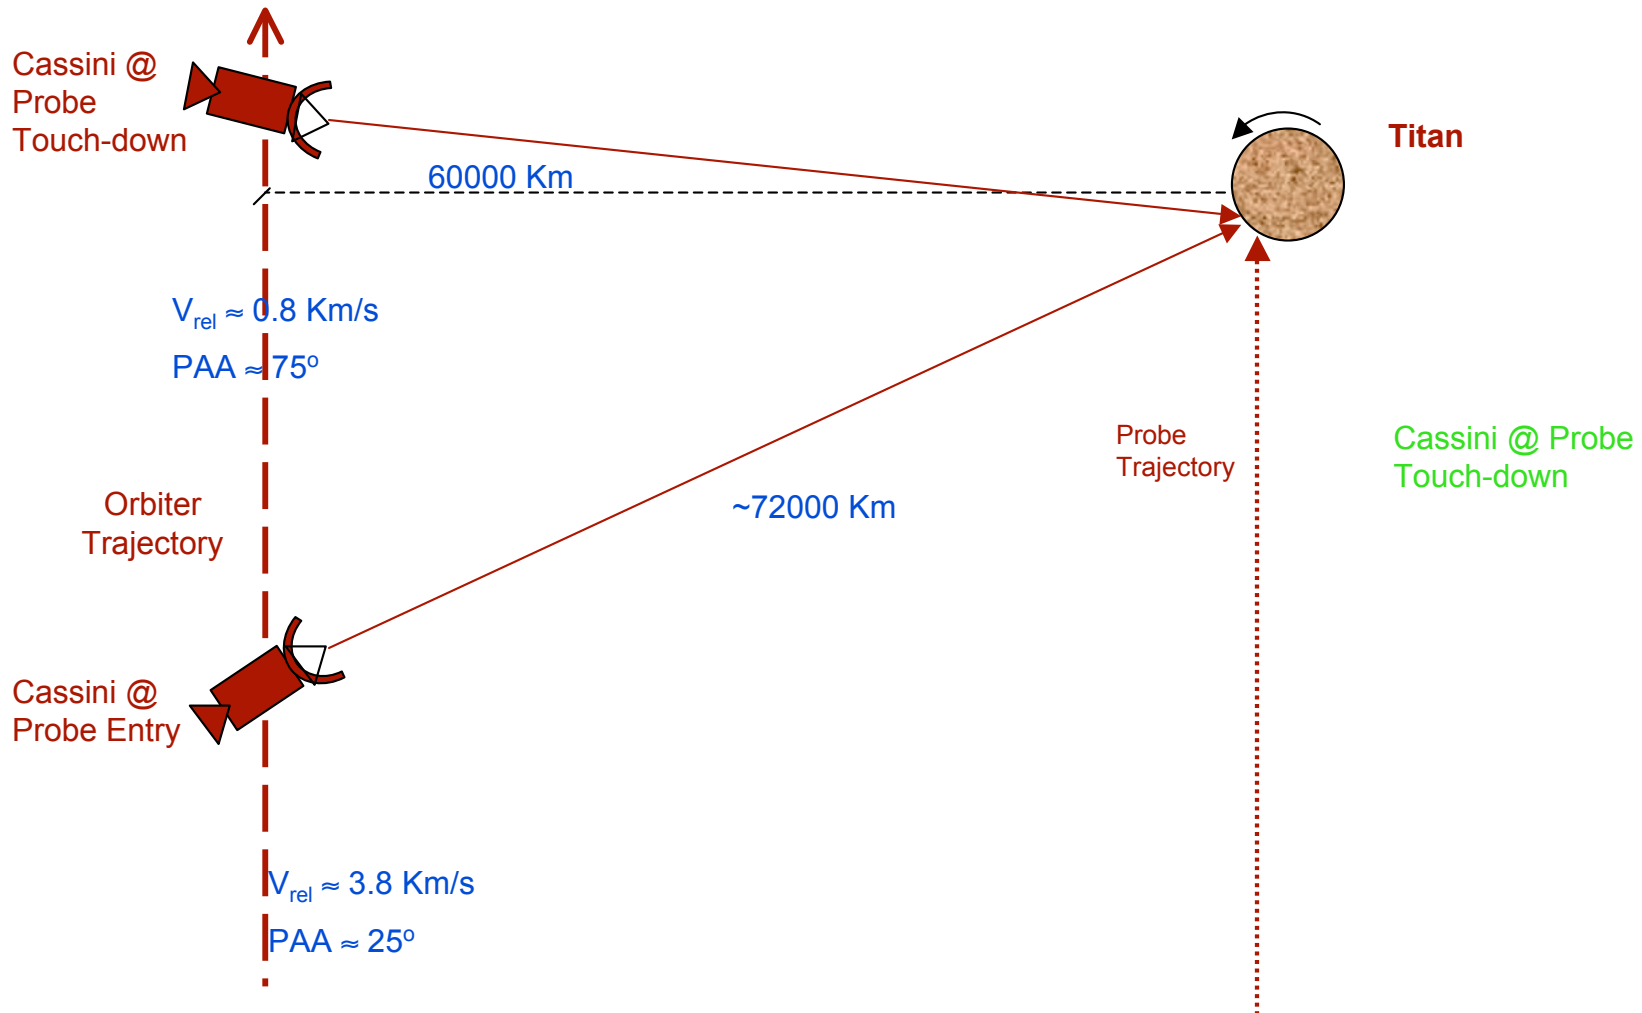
Cassini @ Probe Touch-down

60000 Km

Titan

$V_{rel} \approx 0.8$ Km/s

PAA $\approx 75^o$

Probe Trajectory

Cassini @ Probe Touch-down

Orbiter Trajectory

~72000 Km

Cassini @ Probe Entry

$V_{rel} \approx 3.8$ Km/s

PAA $\approx 25^o$